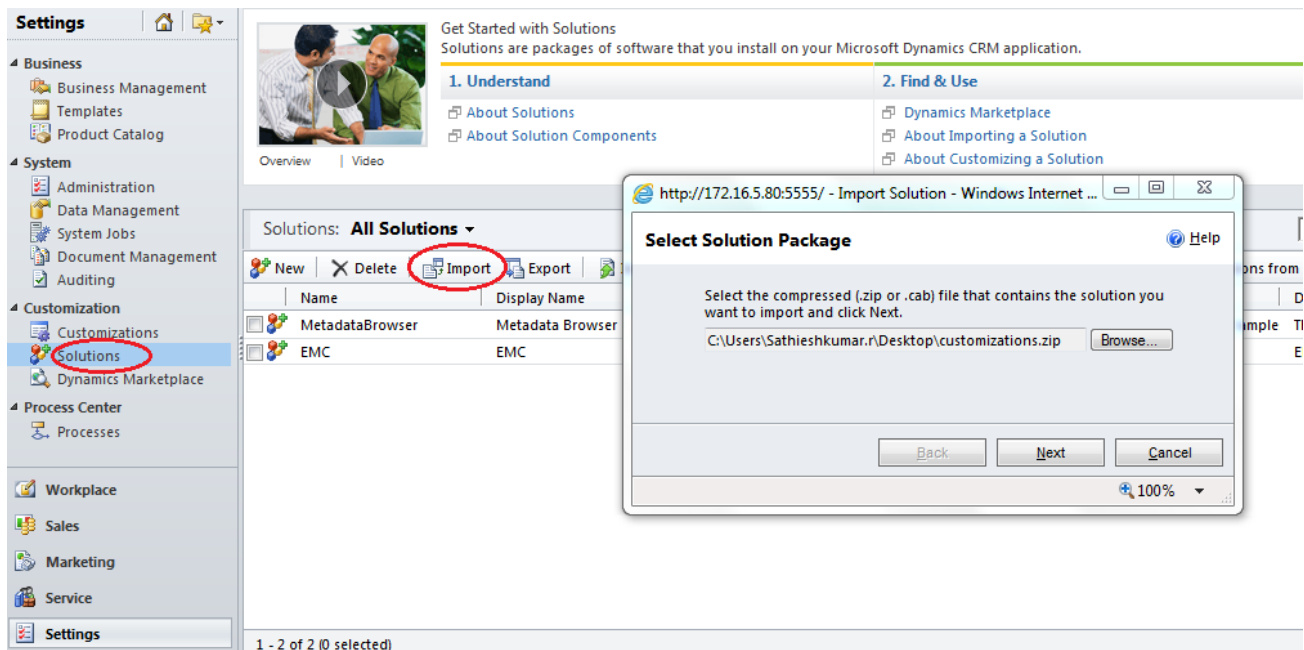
Settings

Business
Business Management
Templates
Product Catalog

System
Administration
Data Management
System Jobs
Document Management
Auditing

Customization
Customizations
Solutions
Dynamics Marketplace

Process Center
Processes

Workplace
Sales
Marketing
Service
Settings

Overview | Video

Get Started with Solutions
Solutions are packages of software that you install on your Microsoft Dynamics CRM application.

1. Understand
About Solutions
About Solution Components

2. Find & Use
Dynamics Marketplace
About Importing a Solution
About Customizing a Solution

Solutions: All Solutions

New | Delete | Import | Export

ons from

| Name | Display Name |
|---|---|
| MetadataBrowser | Metadata Browser |
| EMC | EMC |

mple T
E

1 - 2 of 2 (0 selected)

http://172.16.5.80:5555/ - Import Solution - Windows Internet ...

Select Solution Package

Help

Select the compressed (.zip or .cab) file that contains the solution you want to import and click Next.

C:\Users\Sathieshkumar.r\Desktop\customizations.zip

Browse...

Back
Next
Cancel

100%